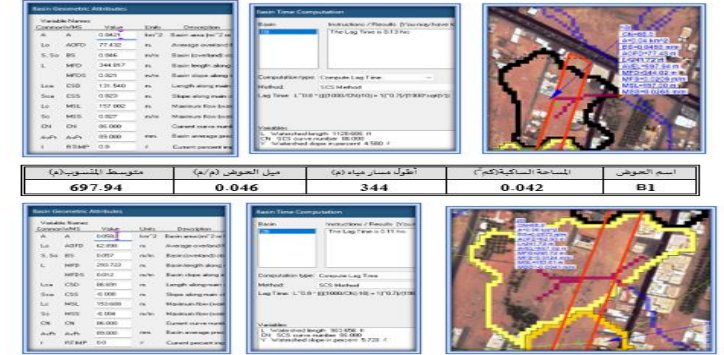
Basin Geometric Attributes

Variable Names
Concise/WMS | Value | Units | Description
A | A | 0.0421 | km^2 | Basin area (m^2 or
Lo | AOFD | 77.432 | m | Average overland f
S, So | BS | 0.046 | m/m | Basin (overland) sl
L | MFD | 344.857 | m | Basin length along
| MFDS | 0.025 | m/m | Basin slope along
Lca | CSD | 131.540 | m | Length along main
Sca | CSS | 0.000 | m/m | Slope along main
Lc | MSL | 157.002 | m | Maximum flow len
Sc | MSS | 0.027 | m/m | Maximum flow slo
CN | CN | 86.000 | | Current curve num
Av.Ps | | 69.000 | mm | Basin average pre
| RTIMP | 0.0 | | Current percent im

Basin Time Computation

Basin | Instructions / Results: [Yourmay have t
B1 | The Lag Time is 0.13 hr.

Computation type: Compute Lag Time
Method: SCS Method
Lag Time: L^0.8 * ((1000/CN)-10) + 1)^0.7/(1900*sqrt(S))

Variables
L: Watershed length: 1128.606 ft
CN: SCS curve number: 86.000
Y: Watershed slope in percent: 4.580

CN=86.0
A=0.04 km²
BS=0.0460 m/m
AOFD=77.43 m
MFD=344.9 m
MFDS=0.0255 m/m
MSL=157.00 m
MSS=0.0268 m/m

| اسم الحوض | المساحة الساكبة(كم²) | أطول مسار مياه (م) | ميل الحوض (م/م) | متوسط المنسوب(م) |
|---|---|---|---|---|
| B1 | 0.042 | 344 | 0.046 | 697.94 |

Basin Geometric Attributes

Variable Names
Concise/WMS | Value | Units | Description
A | A | 0.0092 | km^2 | Basin area (m^2 or
Lo | AOFD | 62.890 | m | Average overland f
S, So | BS | 0.057 | m/m | Basin (overland) sl
L | MFD | 293.722 | m | Basin length along
| MFDS | 0.012 | m/m | Basin slope along
Lca | CSD | 86.695 | m | Length along main
Sca | CSS | 0.000 | m/m | Slope along main
Lc | MSL | 153.609 | m | Maximum flow len
Sc | MSS | 0.008 | m/m | Maximum flow slo
CN | CN | 86.000 | | Current curve num
Av.Ps | | 69.000 | mm | Basin average pre
| RTIMP | 0.0 | | Current percent im

Basin Time Computation

Basin | Instructions / Results: [Yourm
| The Lag Time is 0.11 hr.

Computation type: Compute Lag Time
Method: SCS Method
Lag Time: L^0.8 * ((1000/CN)-10) + 1)^0.7/(1900*sqrt(S))

Variables
L: Watershed length: 963.656 ft
CN: SCS curve number: 86.000
Y: Watershed slope in percent: 5.728